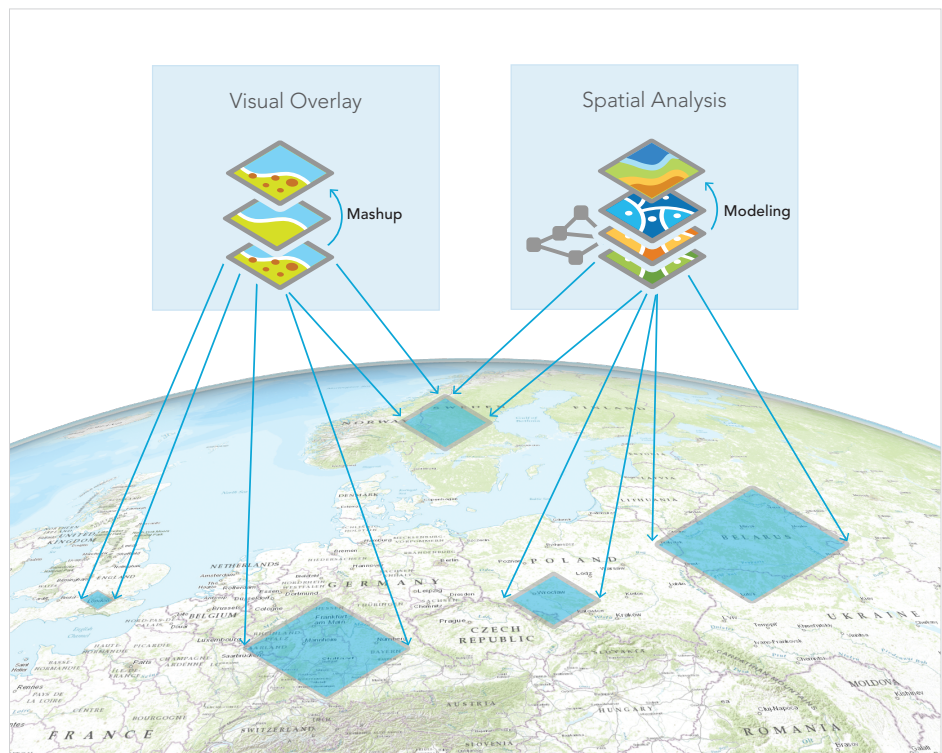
Visual Overlay

Mashup

Spatial Analysis

Modeling

NORWAY
SWEDEN
FINLAND
DENMARK
LITHUANIA
BELARUS
UNITED KINGDOM
ENGLAND
NETHERLANDS
BELGIUM
GERMANY
POLAND
CZECH REPUBLIC
UKRAINE
FRANCE
AUSTRIA
SWITZERLAND
HUNGARY
SLOVAKIA
MOLDOVA
ROMANIA
SLOVENIA